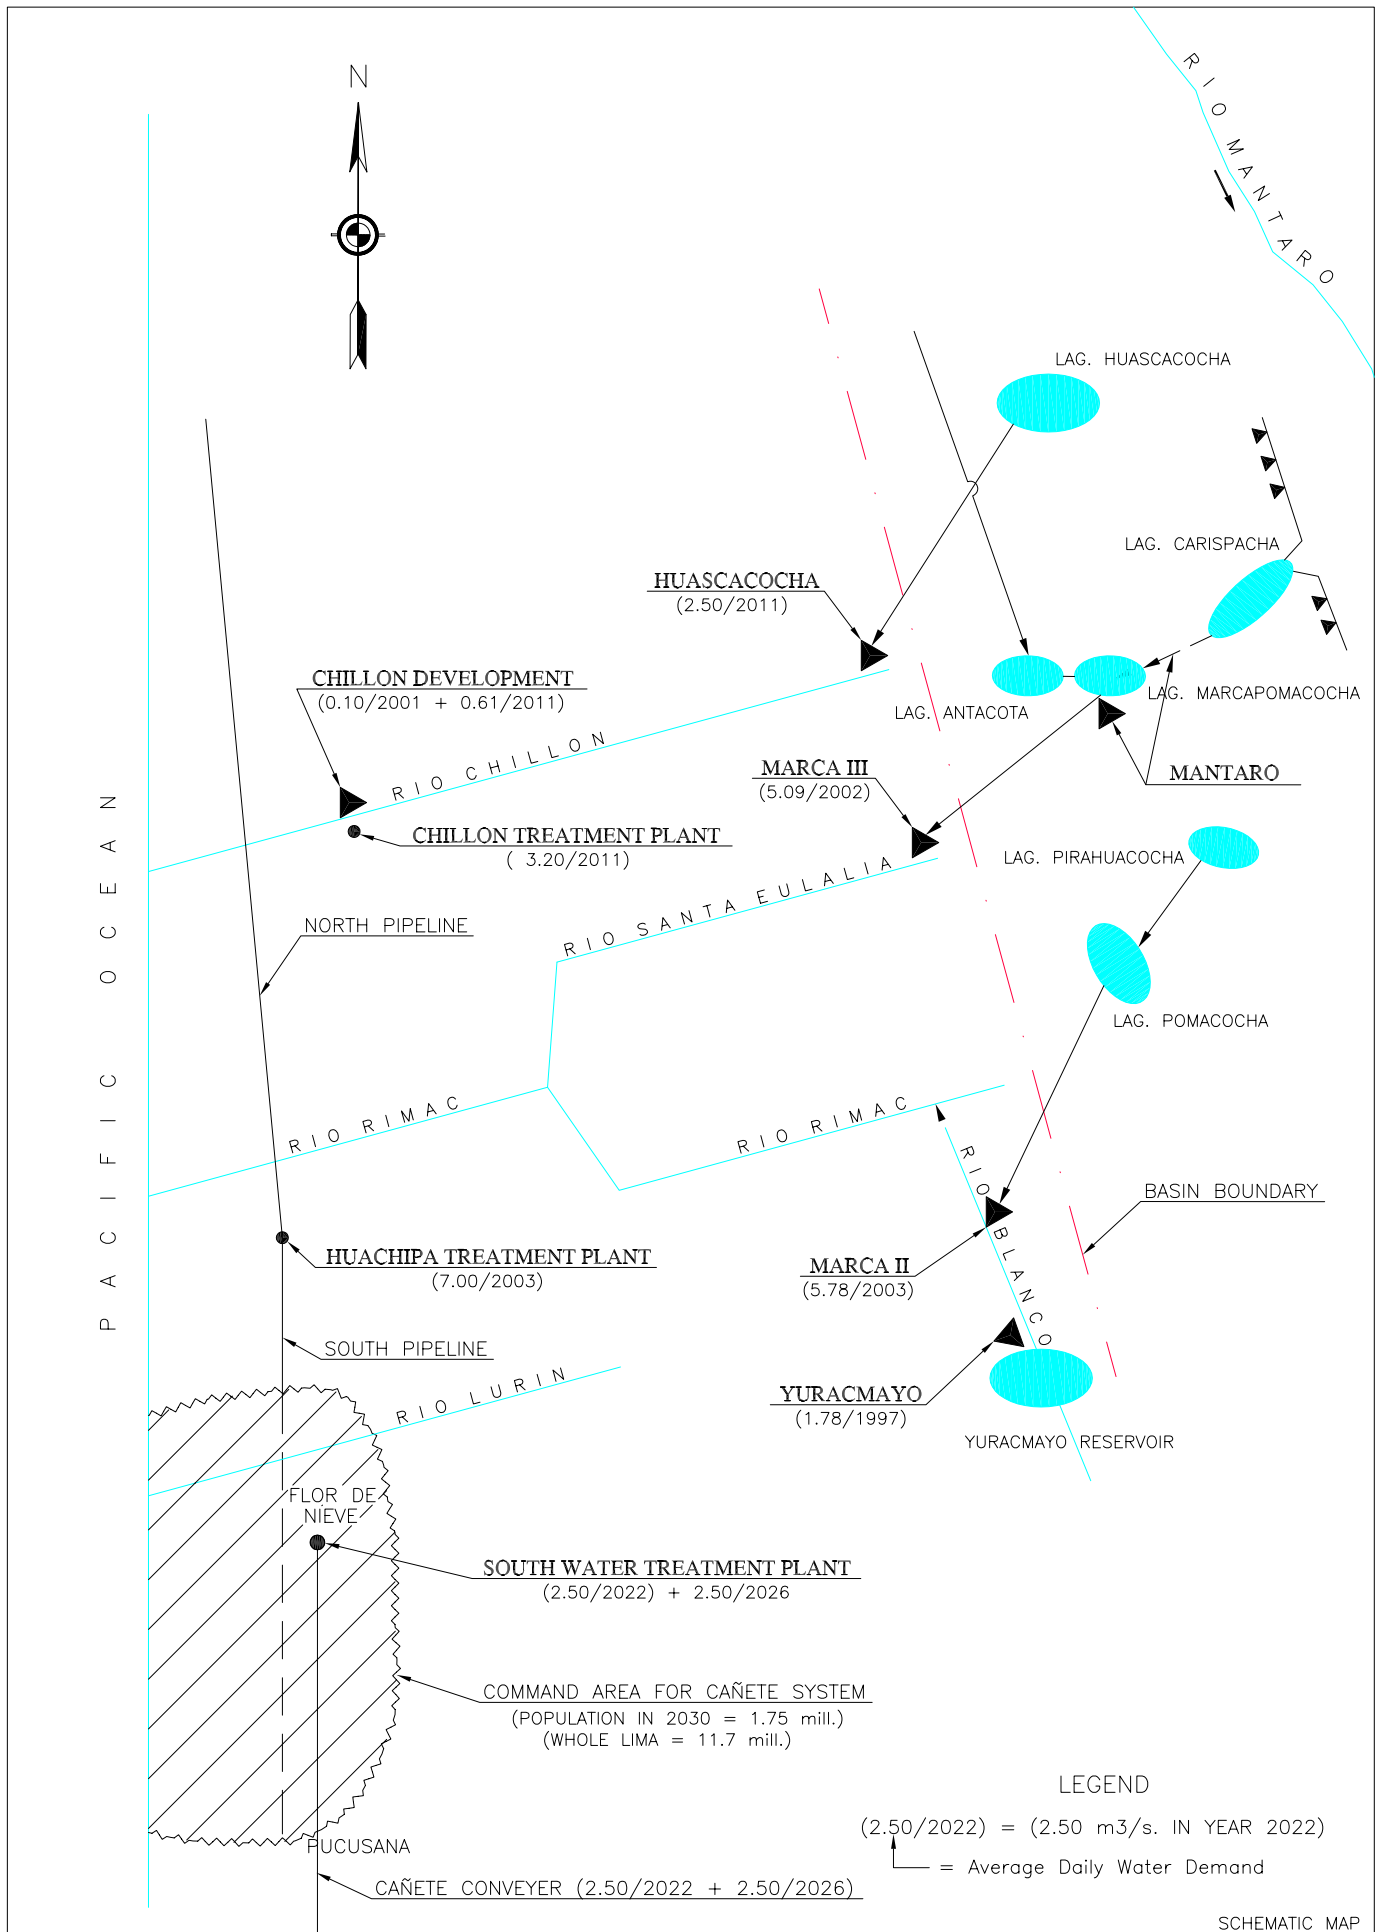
N

RIO MANTARO

LAG. HUASCACOCHA

LAG. CARISPACHA

HUASCACOCHA
(2.50/2011)

CHILLON DEVELOPMENT
(0.10/2001 + 0.61/2011)

LAG. ANTACOTA

LAG. MARCAPOMACOCHA

RIO CHILLON

MARCA III
(5.09/2002)

MANTARO

CHILLON TREATMENT PLANT
( 3.20/2011)

LAG. PIRAHUACOCHA

RIO SANTA EULALIA

NORTH PIPELINE

LAG. POMACOCHA

PACIFIC OCEAN

RIO RIMAC

RIO RIMAC

RIO BLANCO

BASIN BOUNDARY

HUACHIPA TREATMENT PLANT
(7.00/2003)

MARCA II
(5.78/2003)

SOUTH PIPELINE

RIO LURIN

YURACMAYO
(1.78/1997)

YURACMAYO RESERVOIR

FLOR DE NIEVE

SOUTH WATER TREATMENT PLANT
(2.50/2022) + 2.50/2026

COMMAND AREA FOR CAÑETE SYSTEM
(POPULATION IN 2030 = 1.75 mill.)
(WHOLE LIMA = 11.7 mill.)

LEGEND
(2.50/2022) = (2.50 m3/s. IN YEAR 2022)
= Average Daily Water Demand

PUCUSANA

CAÑETE CONVEYER (2.50/2022 + 2.50/2026)

SCHEMATIC MAP